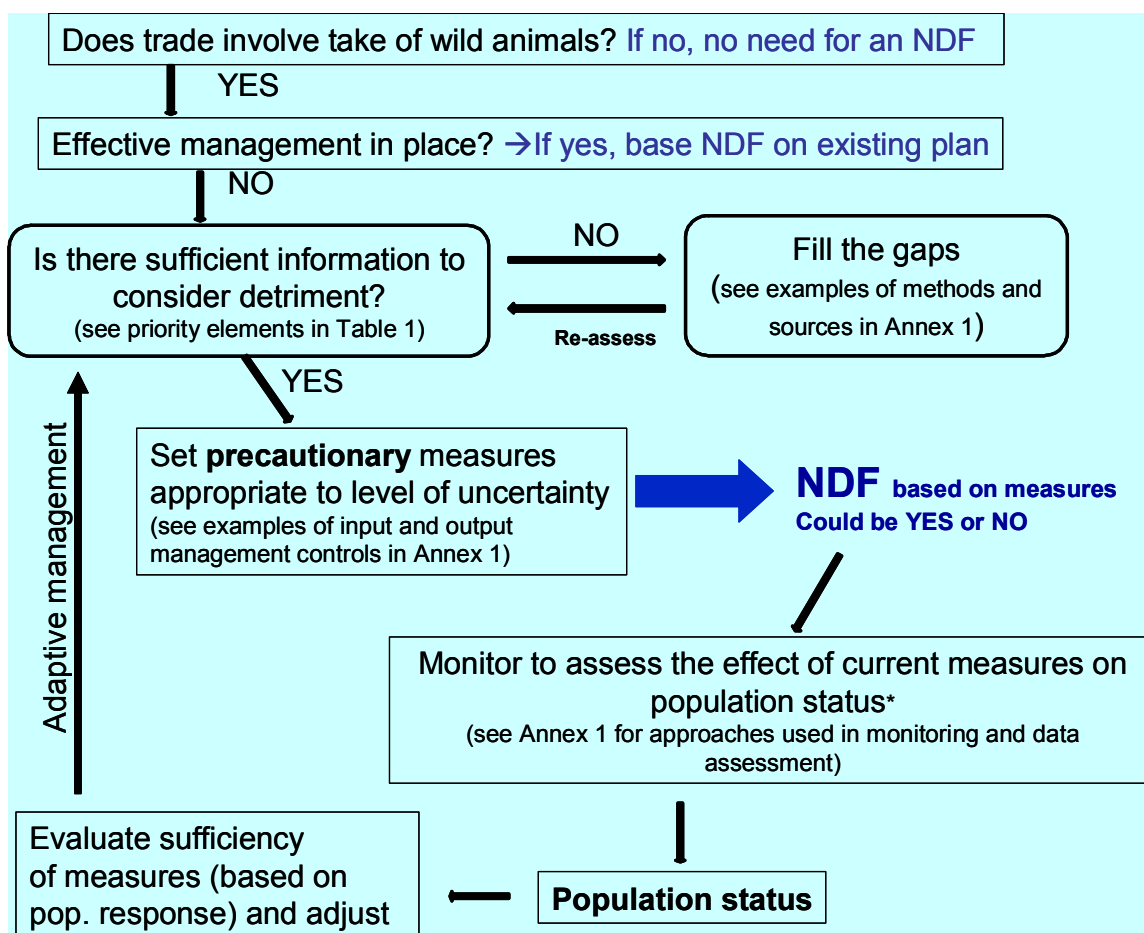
Does trade involve take of wild animals? If no, no need for an NDF

YES

Effective management in place? →If yes, base NDF on existing plan

NO

Is there sufficient information to consider detriment?
(see priority elements in Table 1)

NO

Re-assess

Fill the gaps
(see examples of methods and sources in Annex 1)

YES

Set **precautionary** measures appropriate to level of uncertainty
(see examples of input and output management controls in Annex 1)

**NDF** based on measures
Could be YES or NO

Monitor to assess the effect of current measures on population status*
(see Annex 1 for approaches used in monitoring and data assessment)

Adaptive management

Evaluate sufficiency of measures (based on pop. response) and adjust

**Population status**